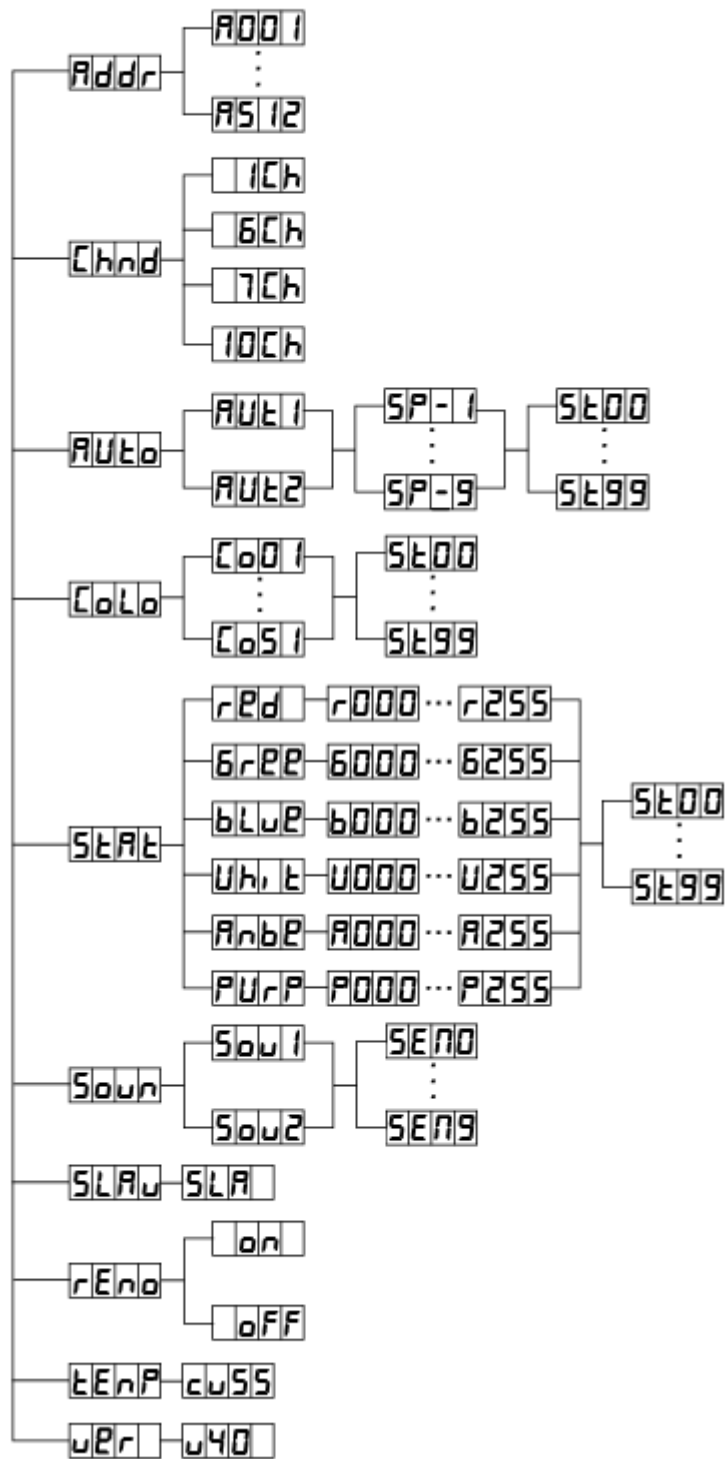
Addr
A001
⋮
A512

Chnd
1Ch
6Ch
7Ch
10Ch

AUto
AUt1
AUt2
SP-1
⋮
SP-9
St00
⋮
St99

CoLo
Co01
⋮
Co51
St00
⋮
St99

StAt
rEd
r000 ··· r255
GrEE
G000 ··· G255
bLuE
b000 ··· b255
Uhit
U000 ··· U255
AnbE
A000 ··· A255
PUrP
P000 ··· P255
St00
⋮
St99

Soun
Sou1
Sou2
SEN0
⋮
SEN9

SLAu
SLA

rEno
on
oFF

tEnP
cu55

uEr
u40